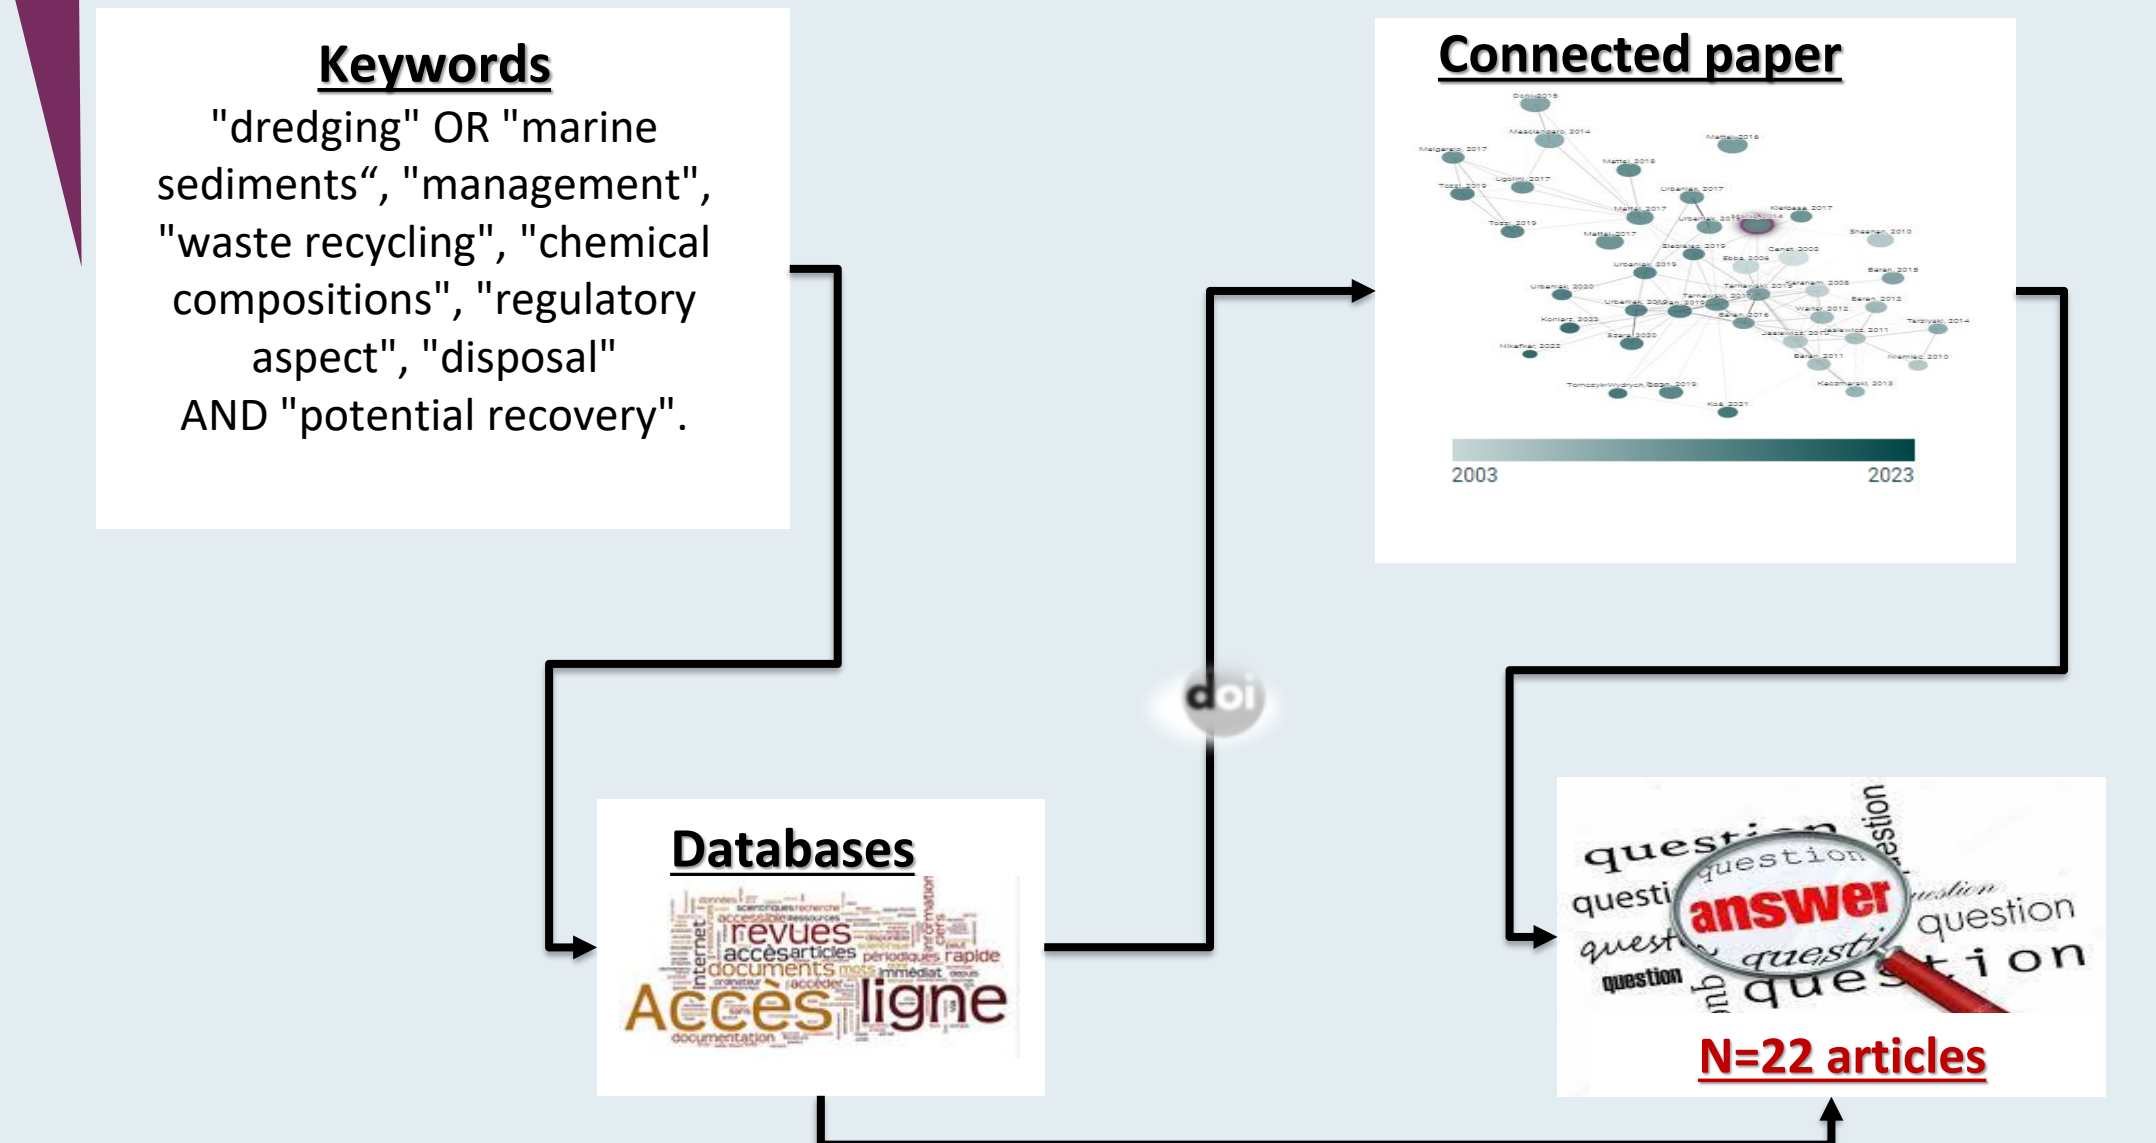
Keywords
"dredging" OR "marine sediments“, "management", "waste recycling", "chemical compositions", "regulatory aspect", "disposal" AND "potential recovery".

Connected paper

2003 2023

doi

Databases

revues
accès articles
documents
Accès ligne

question
question
answer
question
question
question

N=22 articles